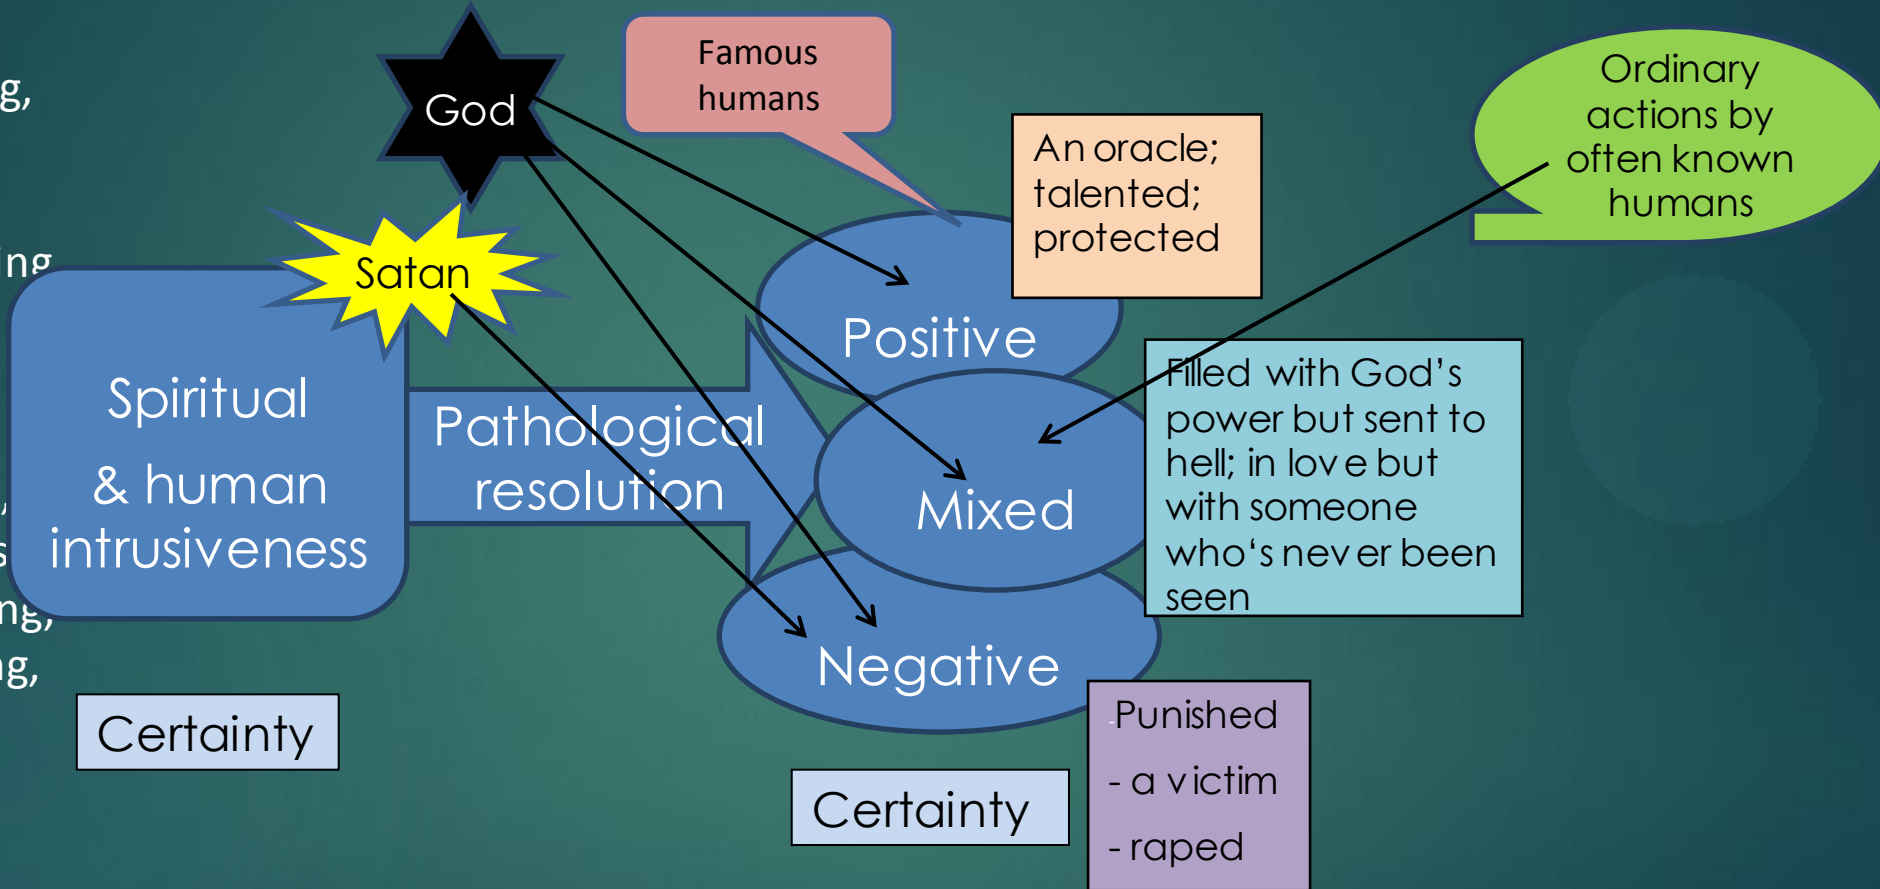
g,

ing

,

s

ng,

ng,

God

Famous humans

Ordinary actions by often known humans

Satan

An oracle; talented; protected

Spiritual

& human intrusiveness

Pathological resolution

Positive

Mixed

Negative

Filled with God's power but sent to hell; in love but with someone who's never been seen

Certainty

Certainty

Punished

- a victim

- raped